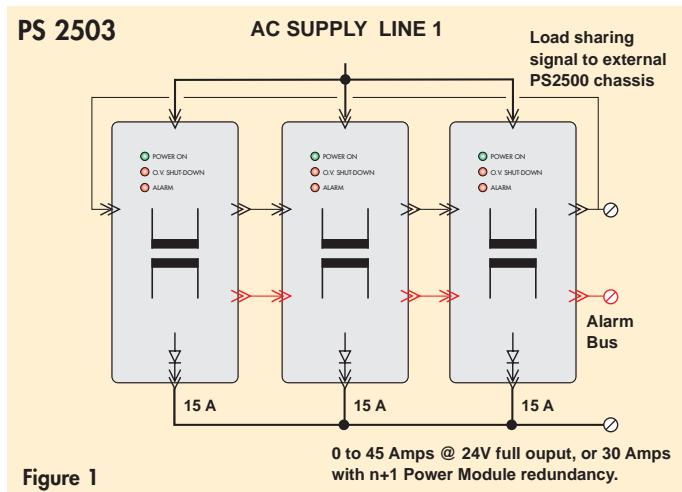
PS 2503

AC SUPPLY LINE 1

Load sharing signal to external PS2500 chassis

POWER ON
O.V. SHUT-DOWN
ALARM

POWER ON
O.V. SHUT-DOWN
ALARM

POWER ON
O.V. SHUT-DOWN
ALARM

Alarm Bus

15 A

15 A

15 A

0 to 45 Amps @ 24V full ouput, or 30 Amps with n+1 Power Module redundancy.

Figure 1